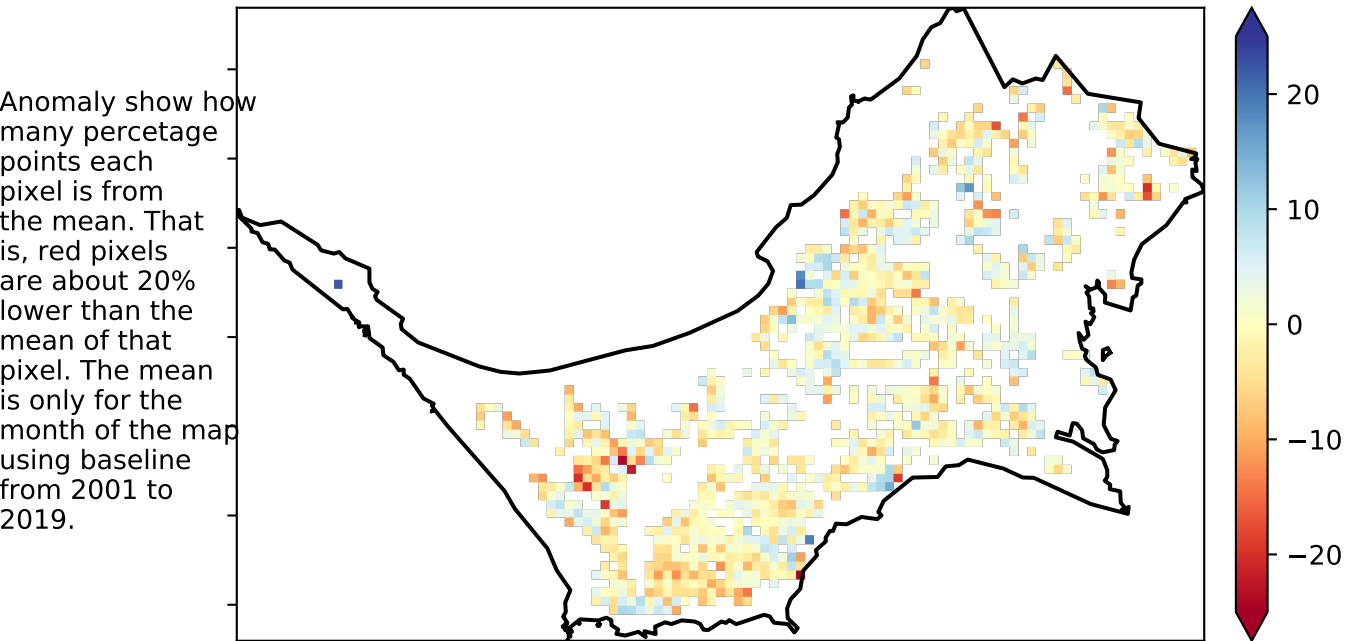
Anomaly show how many percetage points each pixel is from the mean. That is, red pixels are about 20% lower than the mean of that pixel. The mean is only for the month of the map using baseline from 2001 to 2019.

20
10
0
−10
−20